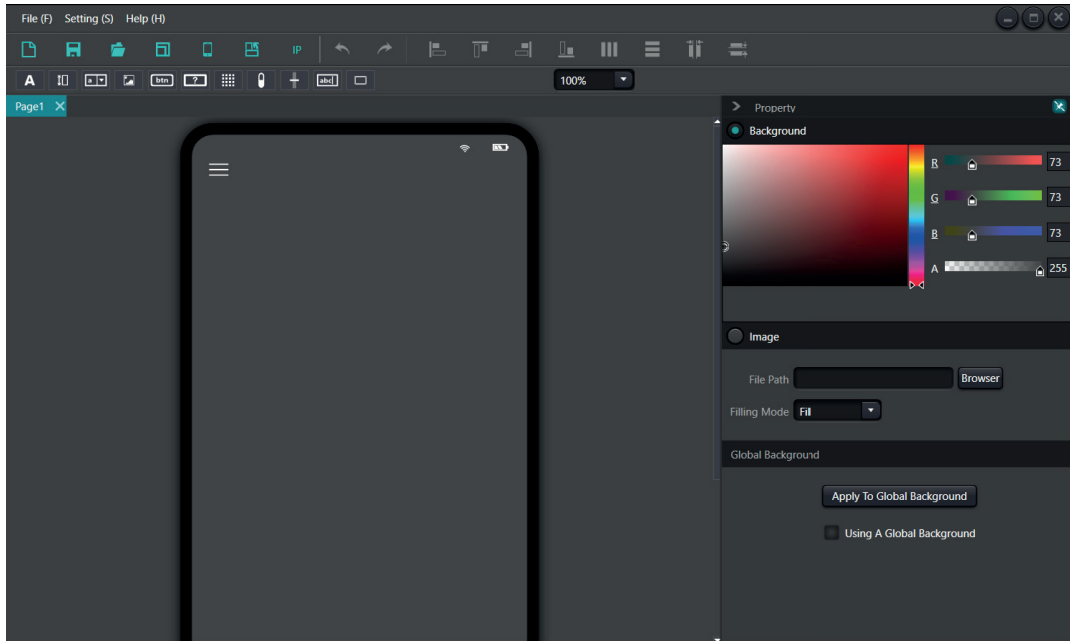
File (F) Setting (S) Help (H)

IP

A a btn ? abc

100%

Page1

Property

Background

R 73
G 73
B 73
A 255

Image

File Path Browser

Filling Mode Fill

Global Background

Apply To Global Background

Using A Global Background